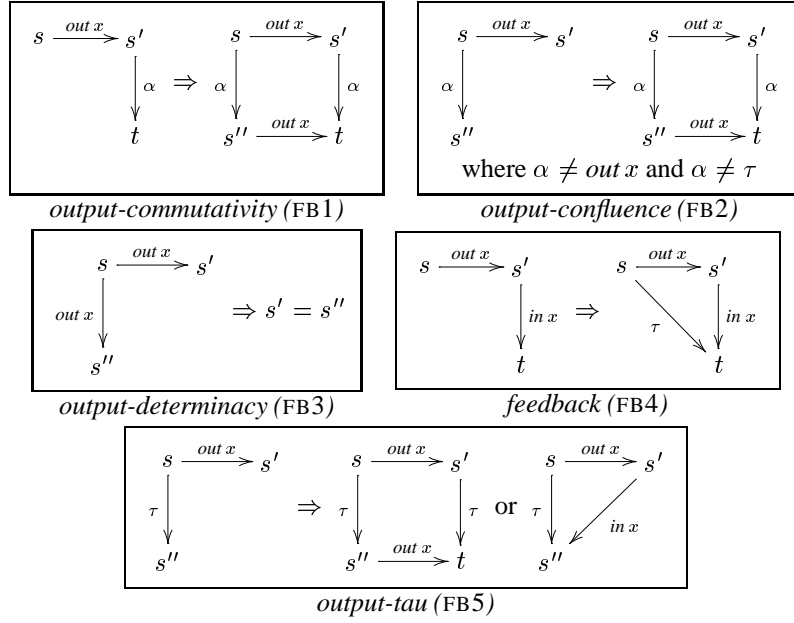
$s \xrightarrow{out\ x} s'$, $s' \xrightarrow{\alpha} t$ $\Rightarrow$ $s \xrightarrow{out\ x} s'$, $s \xrightarrow{\alpha} s''$, $s' \xrightarrow{\alpha} t$, $s'' \xrightarrow{out\ x} t$

*output-commutativity (FB1)*

$s \xrightarrow{out\ x} s'$, $s \xrightarrow{\alpha} s''$ $\Rightarrow$ $s \xrightarrow{out\ x} s'$, $s \xrightarrow{\alpha} s''$, $s' \xrightarrow{\alpha} t$, $s'' \xrightarrow{out\ x} t$

where $\alpha \neq out\ x$ and $\alpha \neq \tau$

*output-confluence (FB2)*

$s \xrightarrow{out\ x} s'$, $s \xrightarrow{out\ x} s''$ $\Rightarrow s' = s''$

*output-determinacy (FB3)*

$s \xrightarrow{out\ x} s'$, $s' \xrightarrow{in\ x} t$ $\Rightarrow$ $s \xrightarrow{out\ x} s'$, $s \xrightarrow{\tau} t$, $s' \xrightarrow{in\ x} t$

*feedback (FB4)*

$s \xrightarrow{out\ x} s'$, $s \xrightarrow{\tau} s''$ $\Rightarrow$ $s \xrightarrow{out\ x} s'$, $s \xrightarrow{\tau} s''$, $s' \xrightarrow{\tau} t$, $s'' \xrightarrow{out\ x} t$ or $s \xrightarrow{out\ x} s'$, $s \xrightarrow{\tau} s''$, $s' \xrightarrow{in\ x} s''$

*output-tau (FB5)*